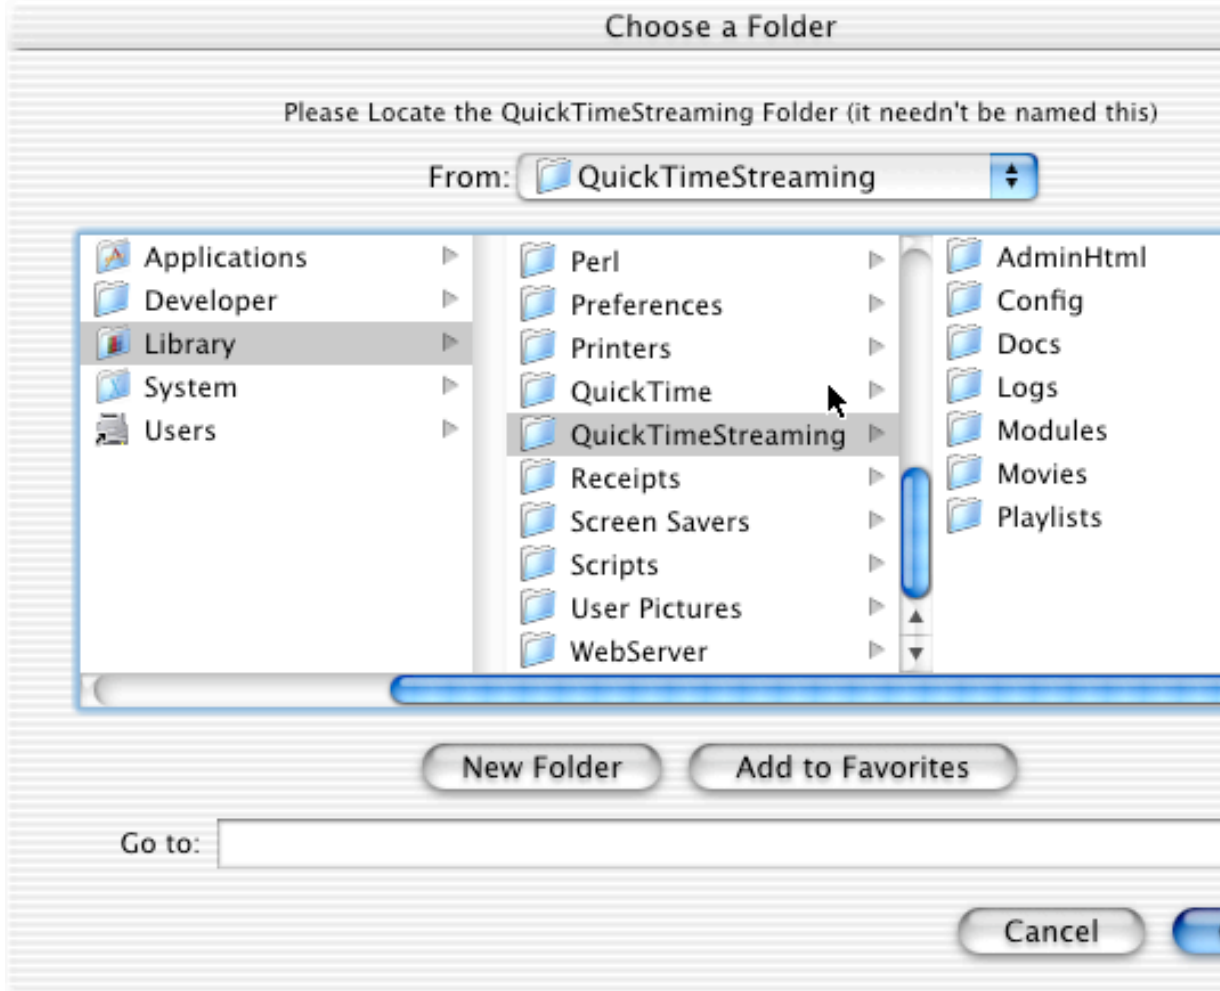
Choose a Folder

Please Locate the QuickTimeStreaming Folder (it needn't be named this)

From: QuickTimeStreaming

Applications
Developer
Library
System
Users

Perl
Preferences
Printers
QuickTime
QuickTimeStreaming
Receipts
Screen Savers
Scripts
User Pictures
WebServer

AdminHtml
Config
Docs
Logs
Modules
Movies
Playlists

New Folder
Add to Favorites

Go to:

Cancel